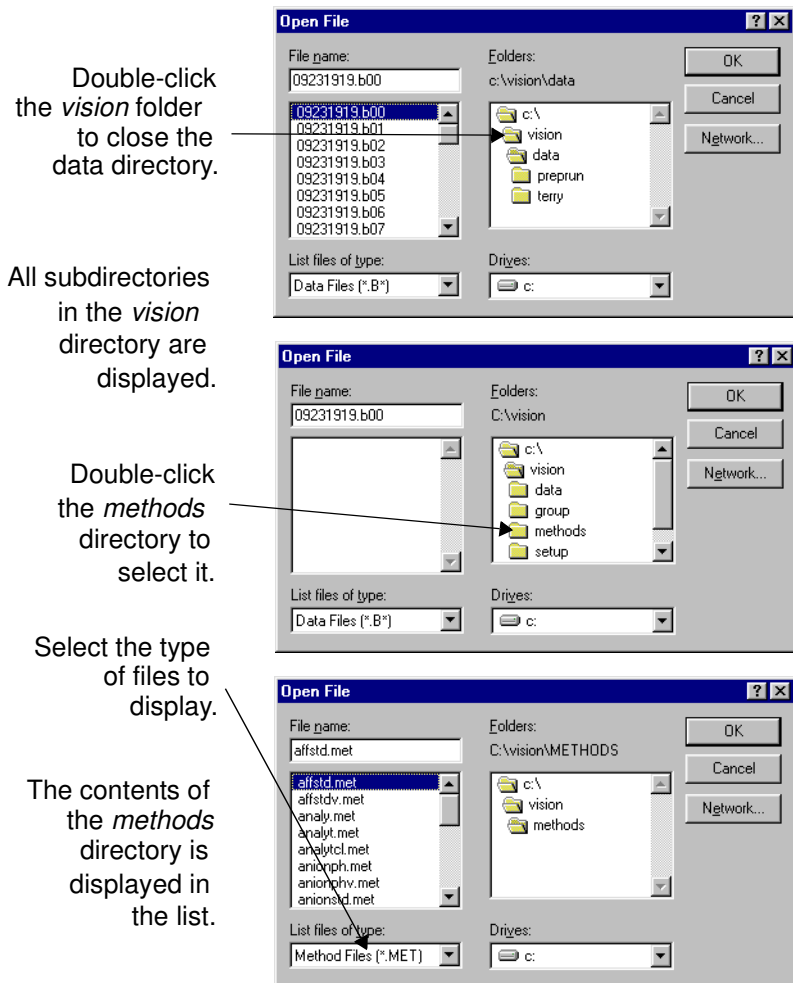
Double-click the *vision* folder to close the data directory.

All subdirectories in the *vision* directory are displayed.

Double-click the *methods* directory to select it.

Select the type of files to display.

The contents of the *methods* directory is displayed in the list.

Open File
? X
File name:
09231919.b00
09231919.b00
09231919.b01
09231919.b02
09231919.b03
09231919.b04
09231919.b05
09231919.b06
09231919.b07
Folders:
c:\vision\data
c:\
vision
data
preprun
terry
OK
Cancel
Network...
List files of type:
Data Files (*.B*)
Drives:
c:

Open File
? X
File name:
09231919.b00
Folders:
C:\vision
c:\
vision
data
group
methods
setup
OK
Cancel
Network...
List files of type:
Data Files (*.B*)
Drives:
c:

Open File
? X
File name:
affstd.met
affstd.met
affstdv.met
analy.met
analyt.met
analytcl.met
anionph.met
anionphv.met
anionstd.met
Folders:
C:\vision\METHODS
c:\
vision
methods
OK
Cancel
Network...
List files of type:
Method Files (*.MET)
Drives:
c: